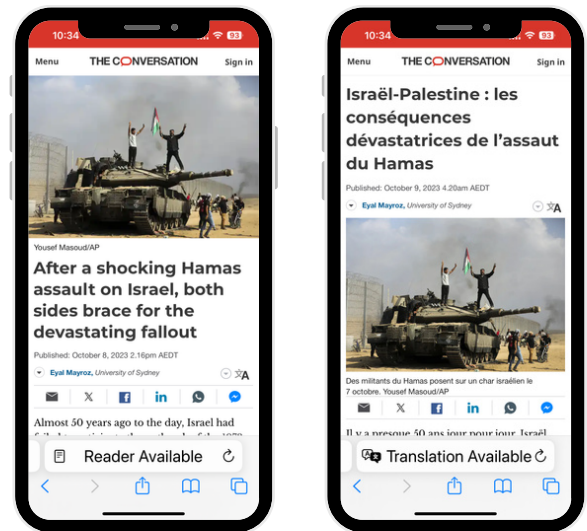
10:34 93

Menu THE CONVERSATION Sign in

Yousef Masoud/AP

After a shocking Hamas assault on Israel, both sides brace for the devastating fallout

Published: October 8, 2023 2.16pm AEDT

Eyal Mayroz, University of Sydney

Almost 50 years ago to the day, Israel had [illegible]

Reader Available

10:34 93

Menu THE CONVERSATION Sign in

Israël-Palestine : les conséquences dévastatrices de l'assaut du Hamas

Published: October 9, 2023 4.20am AEDT

Eyal Mayroz, University of Sydney

Des militants du Hamas posent sur un char israélien le 7 octobre. Yousef Masoud/AP

Il y a presque 50 ans jour pour jour, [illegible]

Translation Available